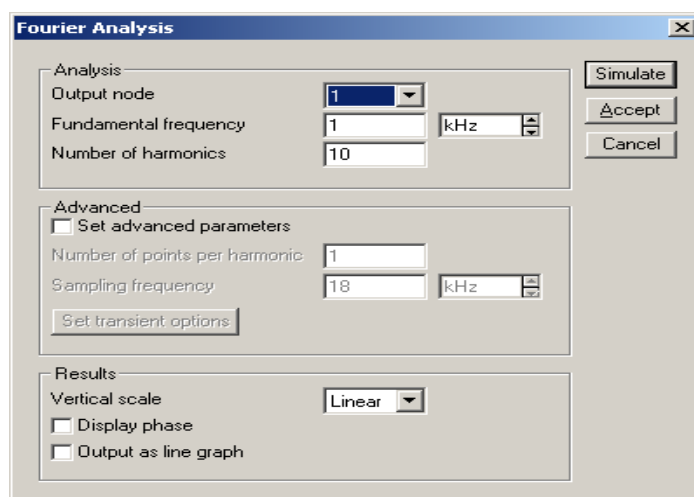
Fourier Analysis

Analysis
Output node 1
Fundamental frequency 1 kHz
Number of harmonics 10

Advanced
Set advanced parameters
Number of points per harmonic 1
Sampling frequency 18 kHz
Set transient options

Results
Vertical scale Linear
Display phase
Output as line graph

Simulate
Accept
Cancel